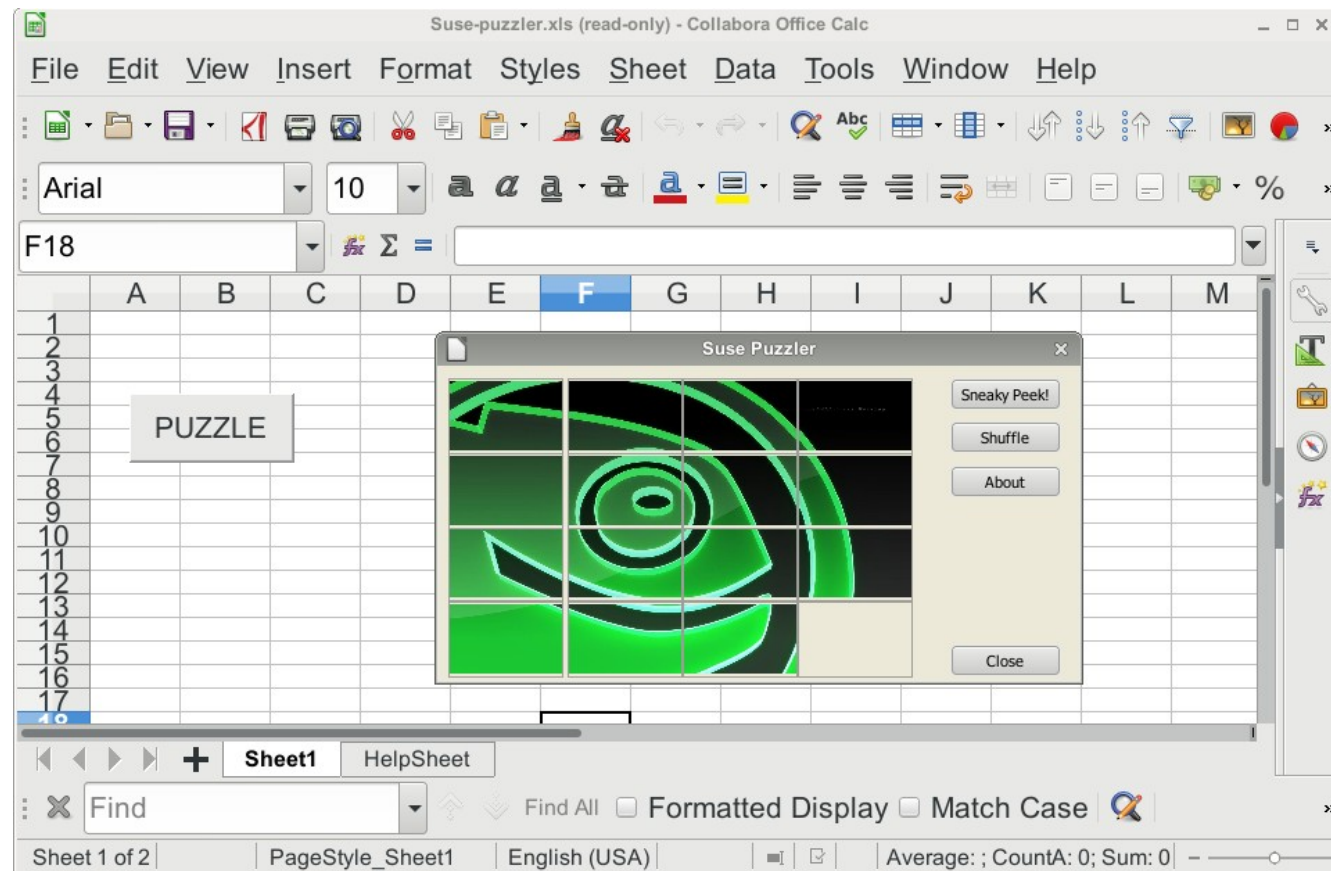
Suse-puzzler.xls (read-only) - Collabora Office Calc

File Edit View Insert Format Styles Sheet Data Tools Window Help

Arial 10

F18

| | A | B | C | D | E | F | G | H | I | J | K | L | M |
|---|---|---|---|---|---|---|---|---|---|---|---|---|---|
| 1 | | | | | | | | | | | | | |
| 2 | | | | | | | | | | | | | |
| 3 | | | | | | | | | | | | | |
| 4 | | | | | | | | | | | | | |
| 5 | | | | | | | | | | | | | |
| 6 | | | | | | | | | | | | | |
| 7 | | | | | | | | | | | | | |
| 8 | | | | | | | | | | | | | |
| 9 | | | | | | | | | | | | | |
| 10 | | | | | | | | | | | | | |
| 11 | | | | | | | | | | | | | |
| 12 | | | | | | | | | | | | | |
| 13 | | | | | | | | | | | | | |
| 14 | | | | | | | | | | | | | |
| 15 | | | | | | | | | | | | | |
| 16 | | | | | | | | | | | | | |
| 17 | | | | | | | | | | | | | |

PUZZLE

Suse Puzzler

Sneaky Peek!

Shuffle

About

Close

Sheet1 HelpSheet

Find Find All Formatted Display Match Case

Sheet 1 of 2 PageStyle_Sheet1 English (USA) Average: ; CountA: 0; Sum: 0